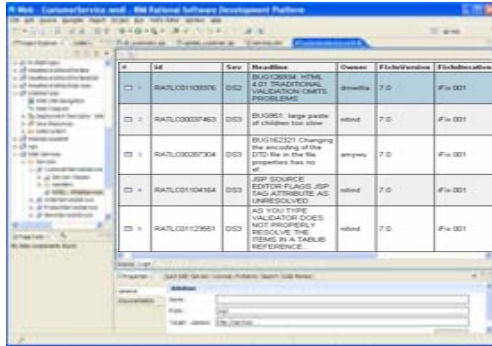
Web - CustomerService.wsdl - IBM Rational Software Development Platform

| # | Id | Sev | Headline | Owner | FixInVersion | FixInIteration |
|---|---|---|---|---|---|---|
| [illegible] | RATLC01105376 | DS2 | BUG#38934: HTML 4.01 TRADITIONAL VALIDATION OMITS PROBLEMS | drmwillia | 7.0 | iFix 001 |
| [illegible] | RATLC00037463 | DS3 | BUG661: large paste of children too slow | mlind | 7.0 | iFix 001 |
| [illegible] | RATLC00267304 | DS3 | BUG162321 Changing the encoding of the DTD file in the file properties has no ef... | amyweu | 7.0 | iFix 001 |
| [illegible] | RATLC01104164 | DS3 | JSP SOURCE EDITOR FLAGS JSP TAG ATTRIBUTE AS UNRESOLVED | mlind | 7.0 | iFix 001 |
| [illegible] | RATLC01123551 | DS3 | AS YOU TYPE VALIDATOR DOES NOT PROPERLY RESOLVE THE ITEMS IN A TABLIB REFERENCE | mlind | 7.0 | iFix 001 |